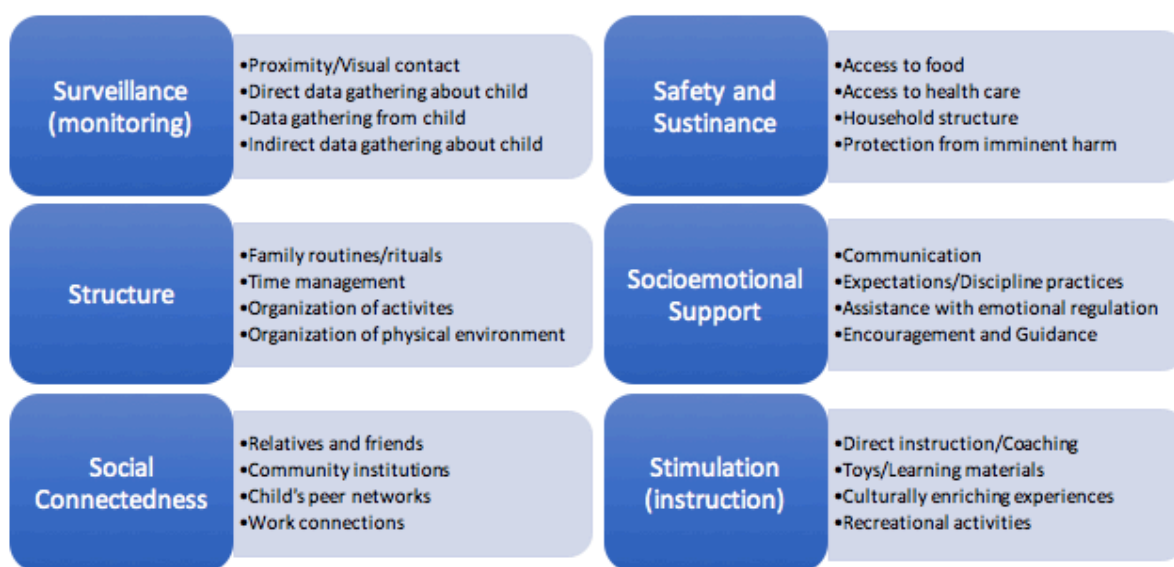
Surveillance (monitoring)

•Proximity/Visual contact
•Direct data gathering about child
•Data gathering from child
•Indirect data gathering about child

Safety and Sustinance

•Access to food
•Access to health care
•Household structure
•Protection from imminent harm

Structure

•Family routines/rituals
•Time management
•Organization of activites
•Organization of physical environment

Socioemotional Support

•Communication
•Expectations/Discipline practices
•Assistance with emotional regulation
•Encouragement and Guidance

Social Connectedness

•Relatives and friends
•Community institutions
•Child's peer networks
•Work connections

Stimulation (instruction)

•Direct instruction/Coaching
•Toys/Learning materials
•Culturally enriching experiences
•Recreational activities